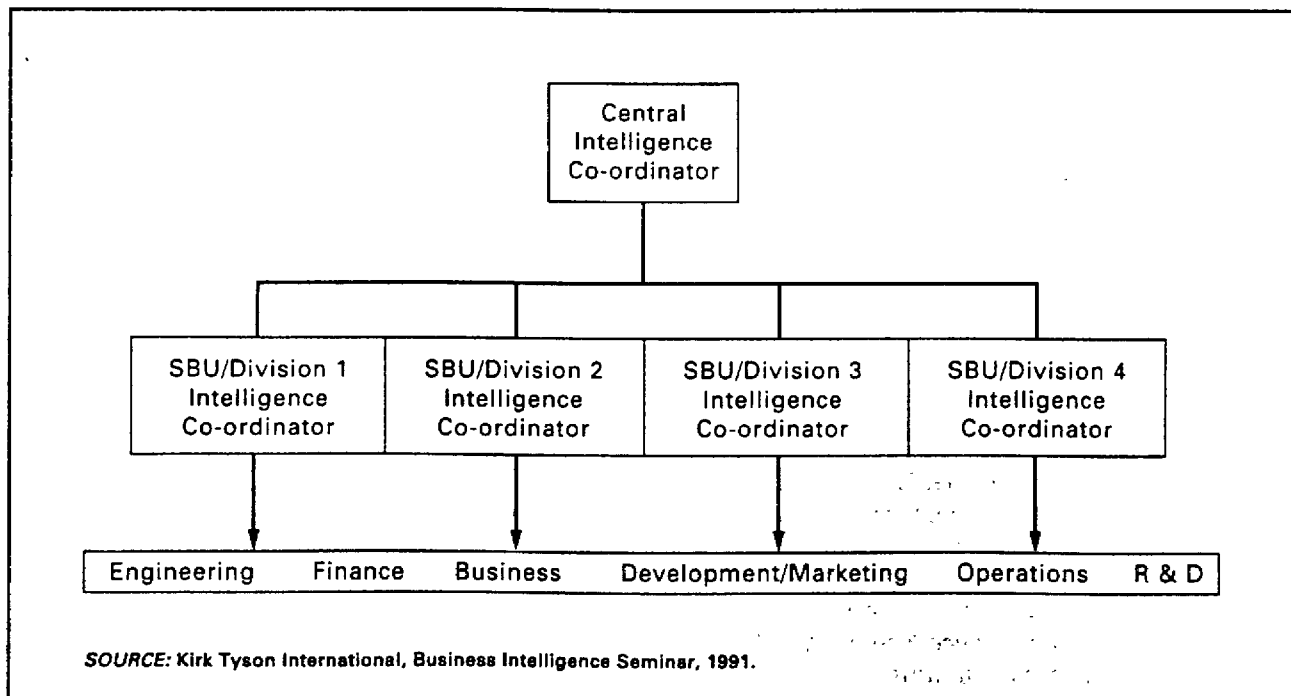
Central Intelligence Co-ordinator

SBU/Division 1 Intelligence Co-ordinator

SBU/Division 2 Intelligence Co-ordinator

SBU/Division 3 Intelligence Co-ordinator

SBU/Division 4 Intelligence Co-ordinator

Engineering Finance Business Development/Marketing Operations R & D

SOURCE: Kirk Tyson International, Business Intelligence Seminar, 1991.